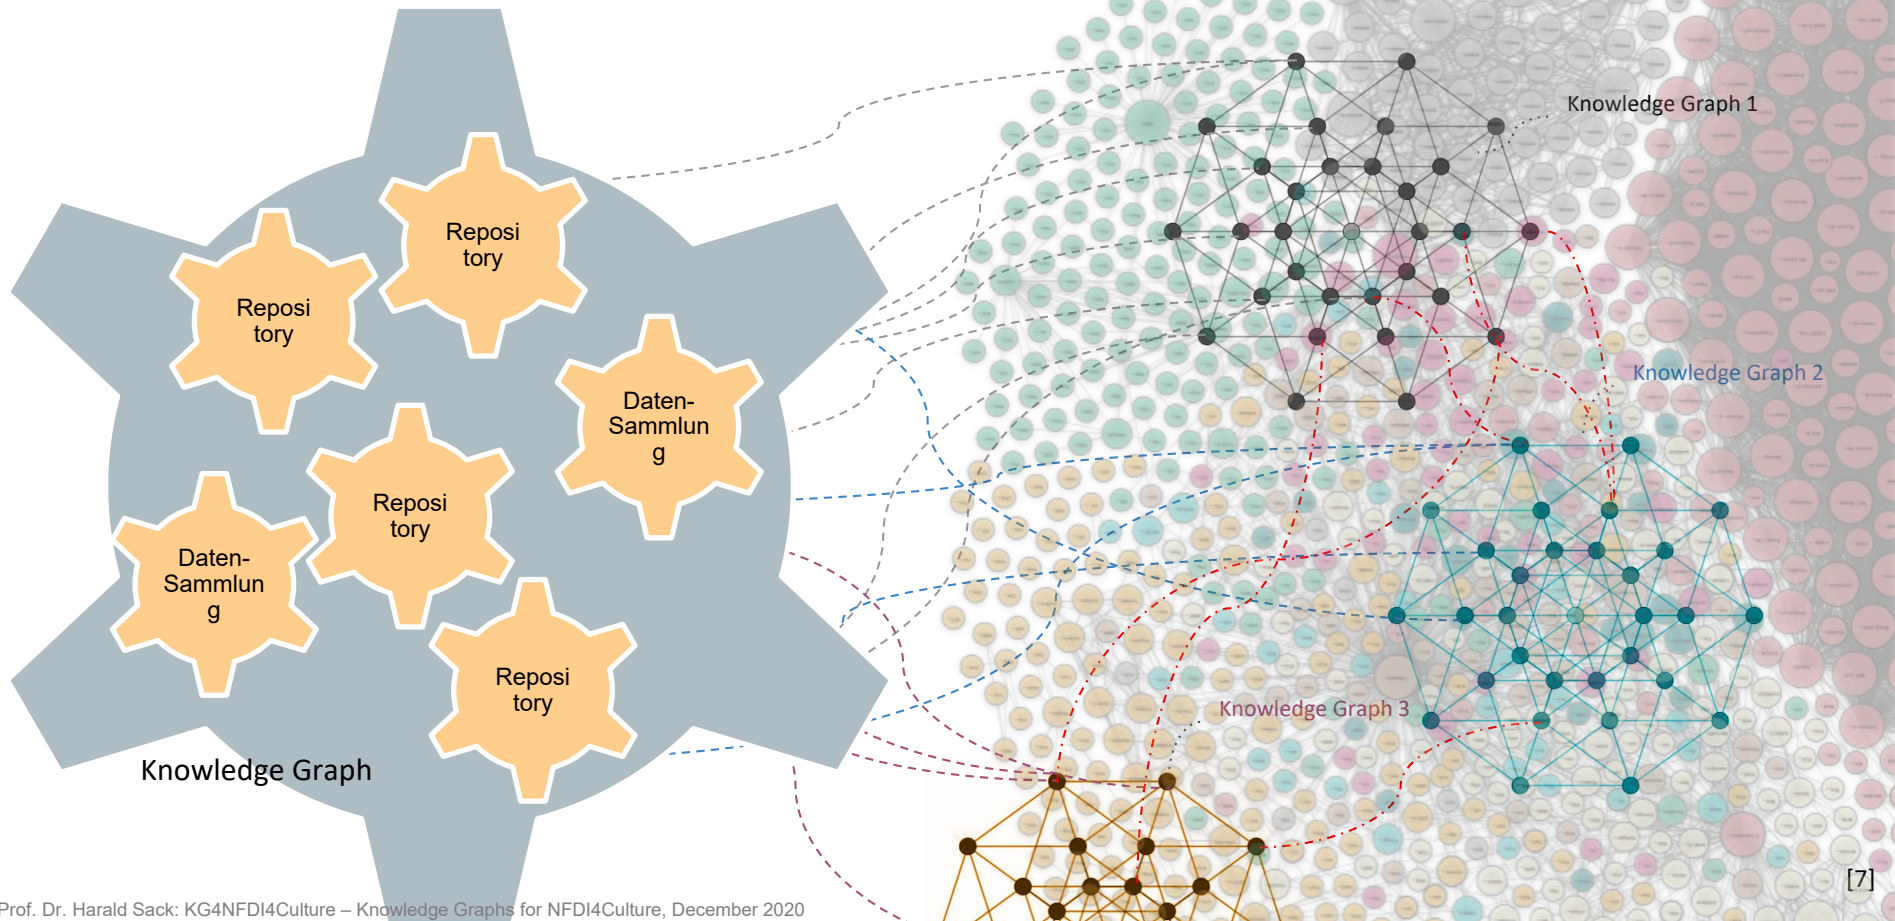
Reposi tory

Reposi tory

Daten-Sammlun g

Reposi tory

Daten-Sammlun g

Reposi tory

Knowledge Graph

Knowledge Graph 1

Knowledge Graph 2

Knowledge Graph 3

[7]

Prof. Dr. Harald Sack: KG4NFDI4Culture – Knowledge Graphs for NFDI4Culture, December 2020